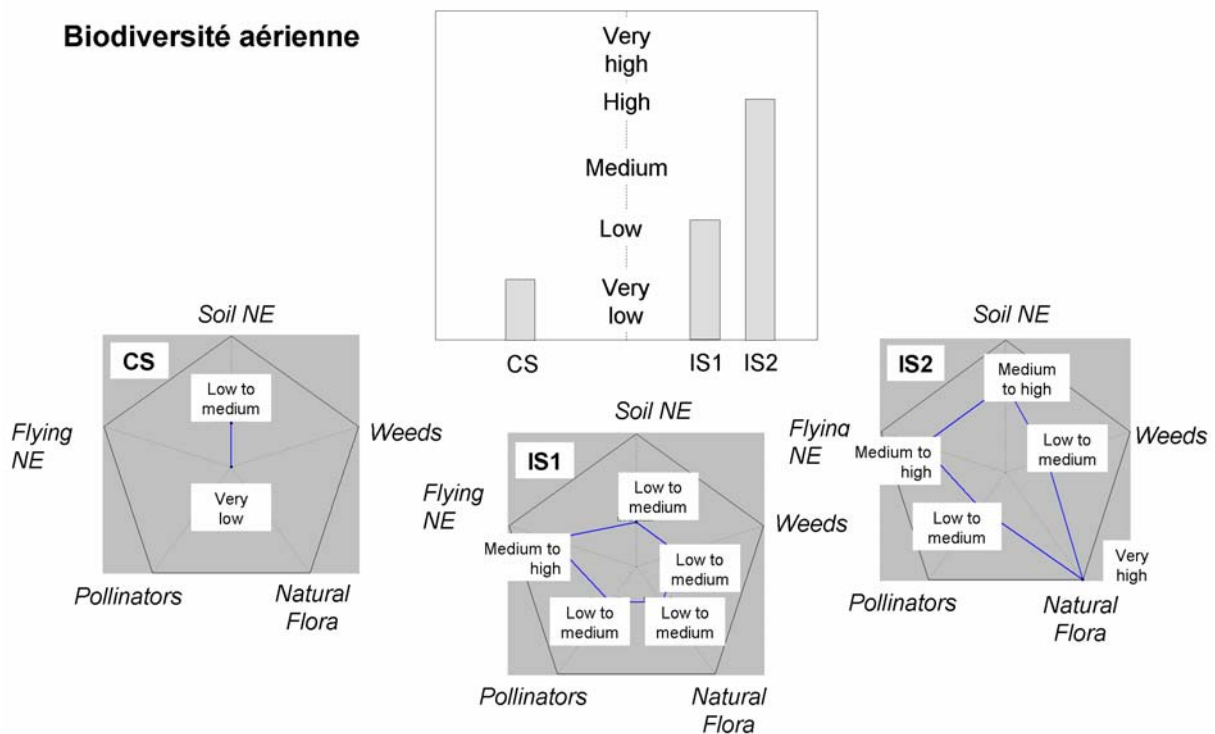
Biodiversité aérienne

Very high
High
Medium
Low
Very low

CS
IS1
IS2

Soil NE
CS
Low to medium
Very low
Flying NE
Weeds
Pollinators
Natural Flora

Soil NE
IS1
Low to medium
Flying NE
Weeds
Medium to high
Low to medium
Low to medium
Low to medium
Pollinators
Natural Flora

Soil NE
IS2
Medium to high
Flying NE
Weeds
Medium to high
Low to medium
Low to medium
Very high
Pollinators
Natural Flora